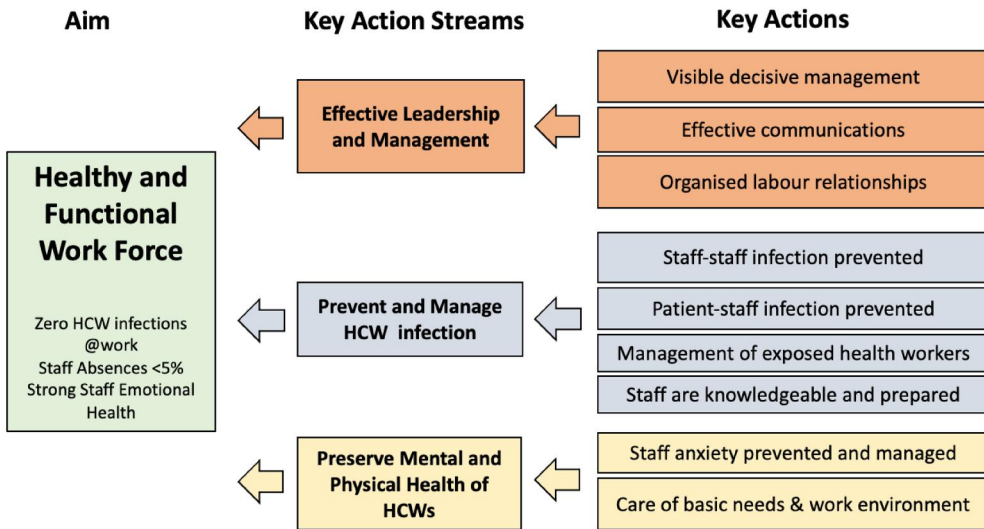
Aim

Key Action Streams

Key Actions

Healthy and Functional Work Force

Zero HCW infections @work
Staff Absences <5%
Strong Staff Emotional Health

Effective Leadership and Management

Visible decisive management

Effective communications

Organised labour relationships

Prevent and Manage HCW infection

Staff-staff infection prevented

Patient-staff infection prevented

Management of exposed health workers

Staff are knowledgeable and prepared

Preserve Mental and Physical Health of HCWs

Staff anxiety prevented and managed

Care of basic needs & work environment